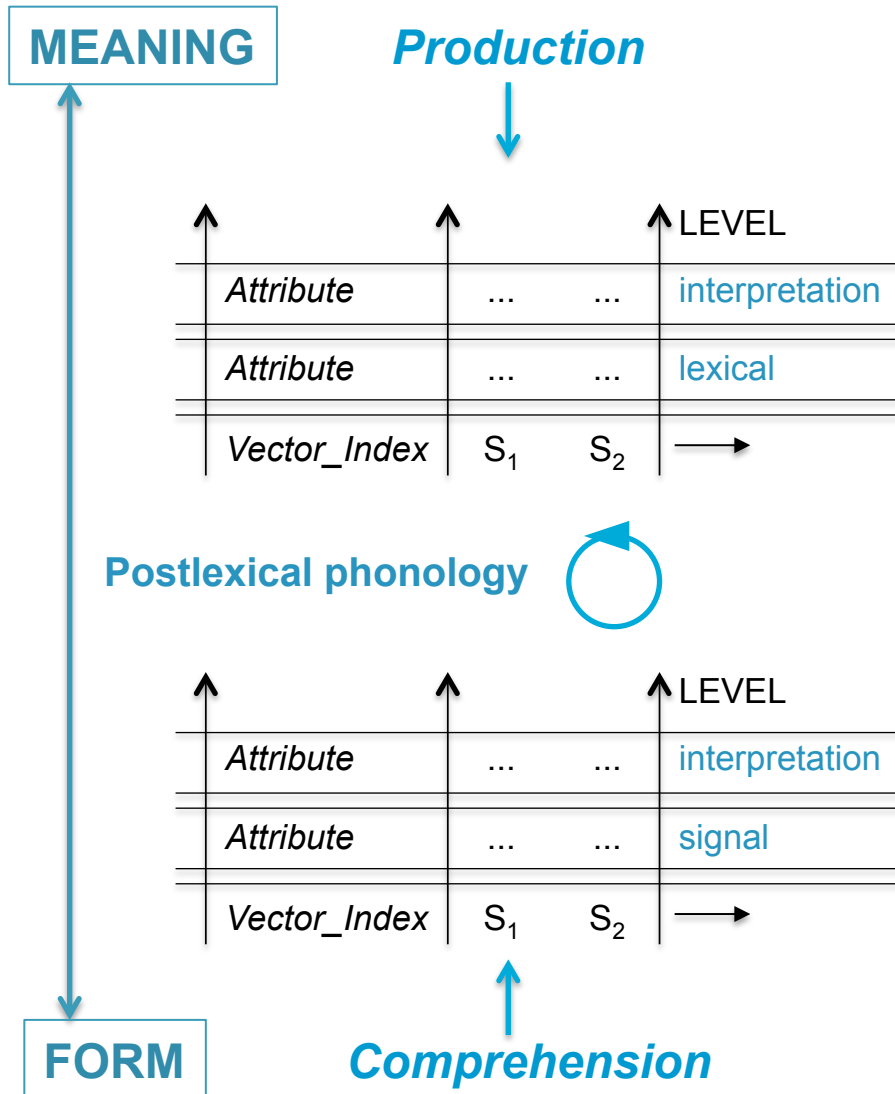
MEANING

Production

| | | | LEVEL |
|---|---|---|---|
| Attribute | ... | ... | interpretation |
| Attribute | ... | ... | lexical |
| Vector_Index | $S_1$ | $S_2$ | → |

Postlexical phonology

| | | | LEVEL |
|---|---|---|---|
| Attribute | ... | ... | interpretation |
| Attribute | ... | ... | signal |
| Vector_Index | $S_1$ | $S_2$ | → |

FORM

Comprehension